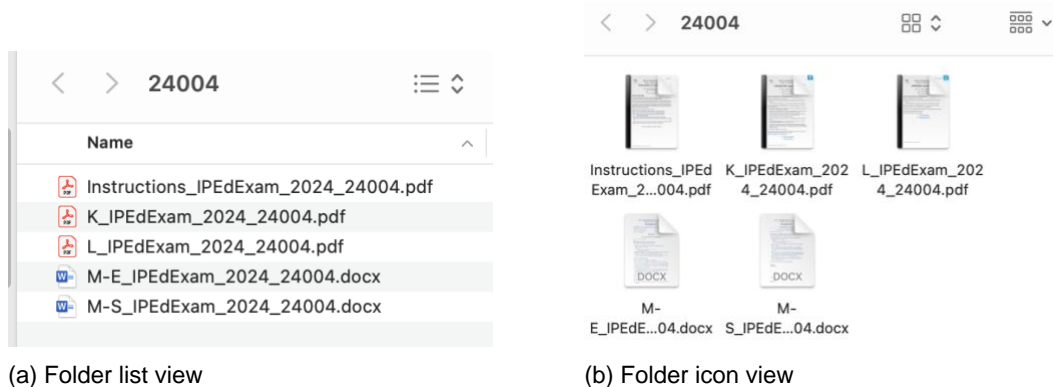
24004

Name

Instructions_IPEdExam_2024_24004.pdf
K_IPEdExam_2024_24004.pdf
L_IPEdExam_2024_24004.pdf
M-E_IPEdExam_2024_24004.docx
M-S_IPEdExam_2024_24004.docx

(a) Folder list view

24004

Instructions_IPEdExam_2...004.pdf
K_IPEdExam_2024_24004.pdf
L_IPEdExam_2024_24004.pdf
DOCX
M-E_IPEdE...04.docx
DOCX
M-S_IPEdE...04.docx

(b) Folder icon view